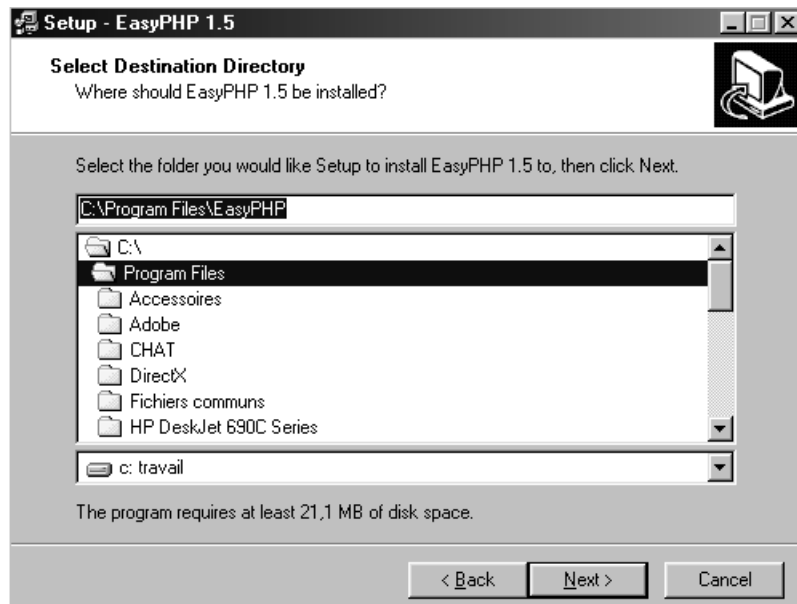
Setup - EasyPHP 1.5

Select Destination Directory
Where should EasyPHP 1.5 be installed?

Select the folder you would like Setup to install EasyPHP 1.5 to, then click Next.

C:\Program Files\EasyPHP

C:\
Program Files
Accessoires
Adobe
CHAT
DirectX
Fichiers communs
HP DeskJet 690C Series

c: travail

The program requires at least 21,1 MB of disk space.

< Back
Next >
Cancel